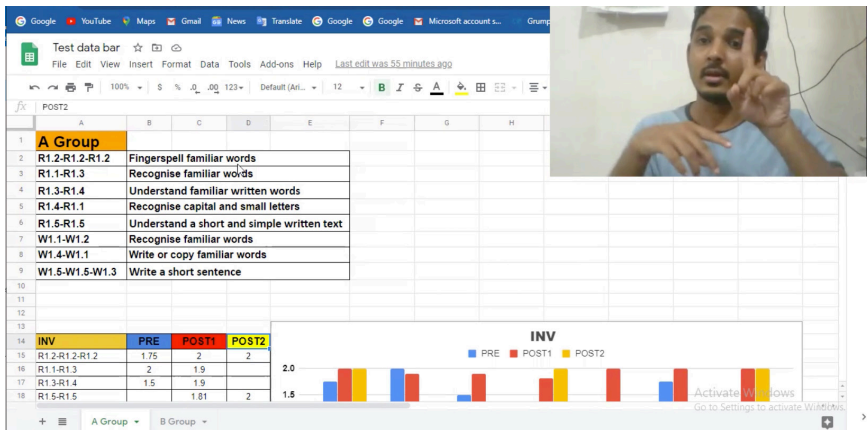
Google YouTube Maps Gmail News Translate Google Google Microsoft account s... Grump

Test data bar
File Edit View Insert Format Data Tools Add-ons Help Last edit was 55 minutes ago

100% $ % .0 .00 123 Default (Ari... 12 B I S A

fx POST2

| | A | B | C | D | E | F | G | H |
|---|---|---|---|---|---|---|---|---|
| 1 | A Group | | | | | | | |
| 2 | R1.2-R1.2-R1.2 | Fingerspell familiar words | | | | | | |
| 3 | R1.1-R1.3 | Recognise familiar words | | | | | | |
| 4 | R1.3-R1.4 | Understand familiar written words | | | | | | |
| 5 | R1.4-R1.1 | Recognise capital and small letters | | | | | | |
| 6 | R1.5-R1.5 | Understand a short and simple written text | | | | | | |
| 7 | W1.1-W1.2 | Recognise familiar words | | | | | | |
| 8 | W1.4-W1.1 | Write or copy familiar words | | | | | | |
| 9 | W1.5-W1.5-W1.3 | Write a short sentence | | | | | | |
| 10 | | | | | | | | |
| 11 | | | | | | | | |
| 12 | | | | | | | | |
| 13 | | | | | | | | |
| 14 | INV | PRE | POST1 | POST2 | | | | |
| 15 | R1.2-R1.2-R1.2 | 1.75 | 2 | 2 | | | | |
| 16 | R1.1-R1.3 | 2 | 1.9 | | | | | |
| 17 | R1.3-R1.4 | 1.5 | 1.9 | | | | | |
| 18 | R1.5-R1.5 | | 1.81 | 2 | | | | |

INV
PRE POST1 POST2
2.0
1.5

Activate Windows
Go to Settings to activate Windows.

+ A Group B Group